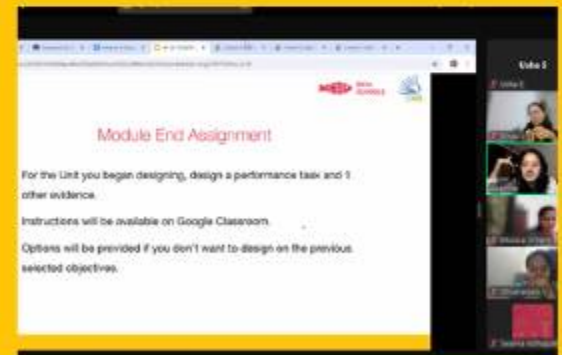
Module End Assignment

For the Unit you began designing, design a performance task and 1 other evidence.

Instructions will be available on Google Classroom.

Options will be provided if you don't want to design on the previous selected objectives.

Usha S